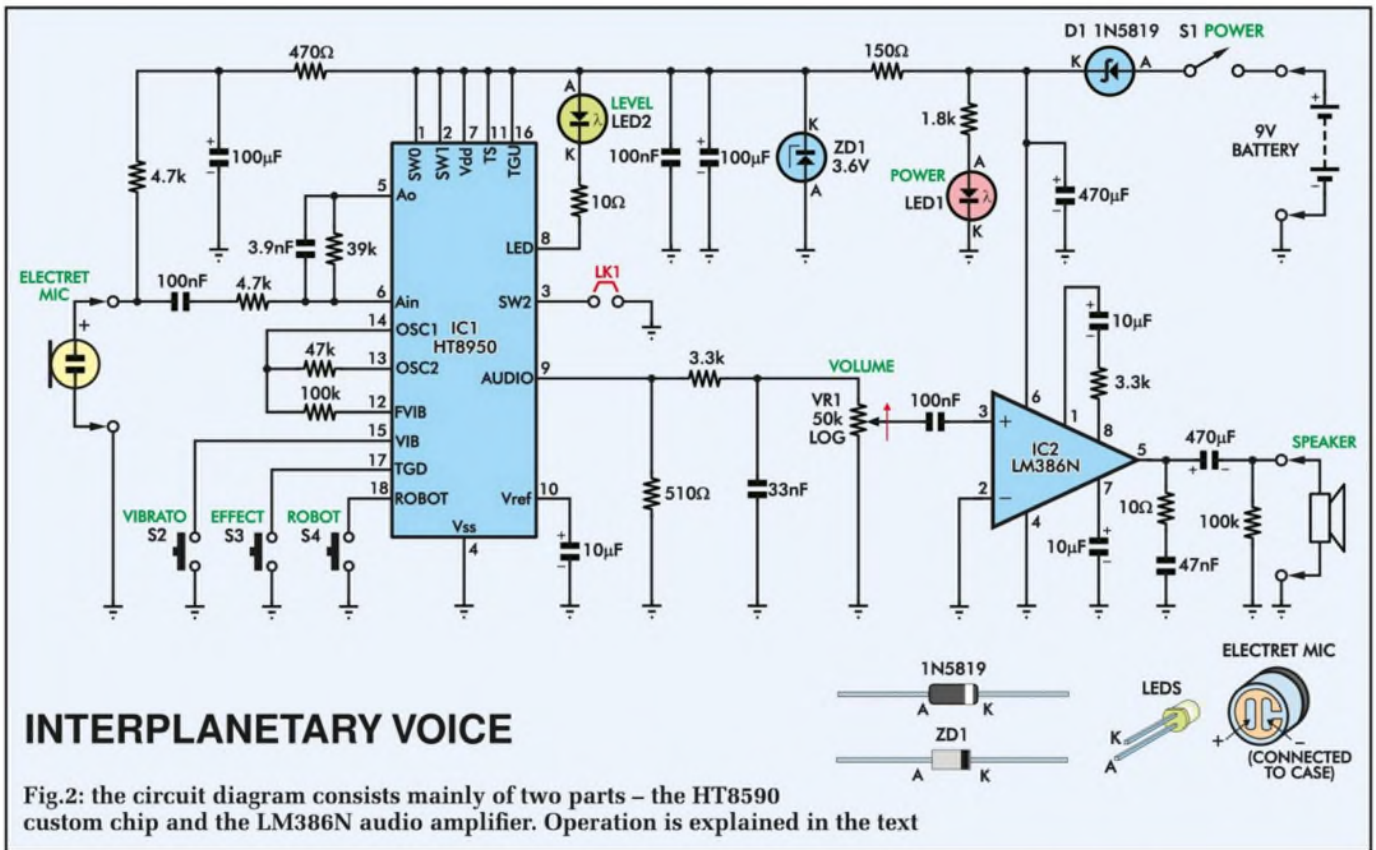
470Ω
150Ω
D1 1N5819
K A
S1 POWER
4.7k
100µF
SW0 SW1 Vdd TS TGU
1 2 7 11 16
A
LEVEL LED2
K
10Ω
100nF
100µF
K
ZD1 3.6V
A
1.8k
POWER LED1
A
K
470µF
9V BATTERY
5 Ao
3.9nF
39k
LED 8
ELECTRET MIC
100nF
4.7k
6 Ain
SW2 3
LK1
14 OSC1
IC1 HT8950
47k
13 OSC2
AUDIO 9
100k
12 FVIB
15 VIB
17 TGD
18 ROBOT
Vref 10
Vss
4
VIBRATO S2
EFFECT S3
ROBOT S4
10µF
3.3k
510Ω
33nF
VOLUME
VR1 50k LOG
100nF
3
2
6
IC2 LM386N
4
1
8
7
5
10µF
3.3k
470µF
SPEAKER
10Ω
47nF
10µF
100k
1N5819
A K
ZD1
A K
LEDS
K
A
ELECTRET MIC
+
–
(CONNECTED TO CASE)

INTERPLANETARY VOICE

Fig.2: the circuit diagram consists mainly of two parts – the HT8590 custom chip and the LM386N audio amplifier. Operation is explained in the text